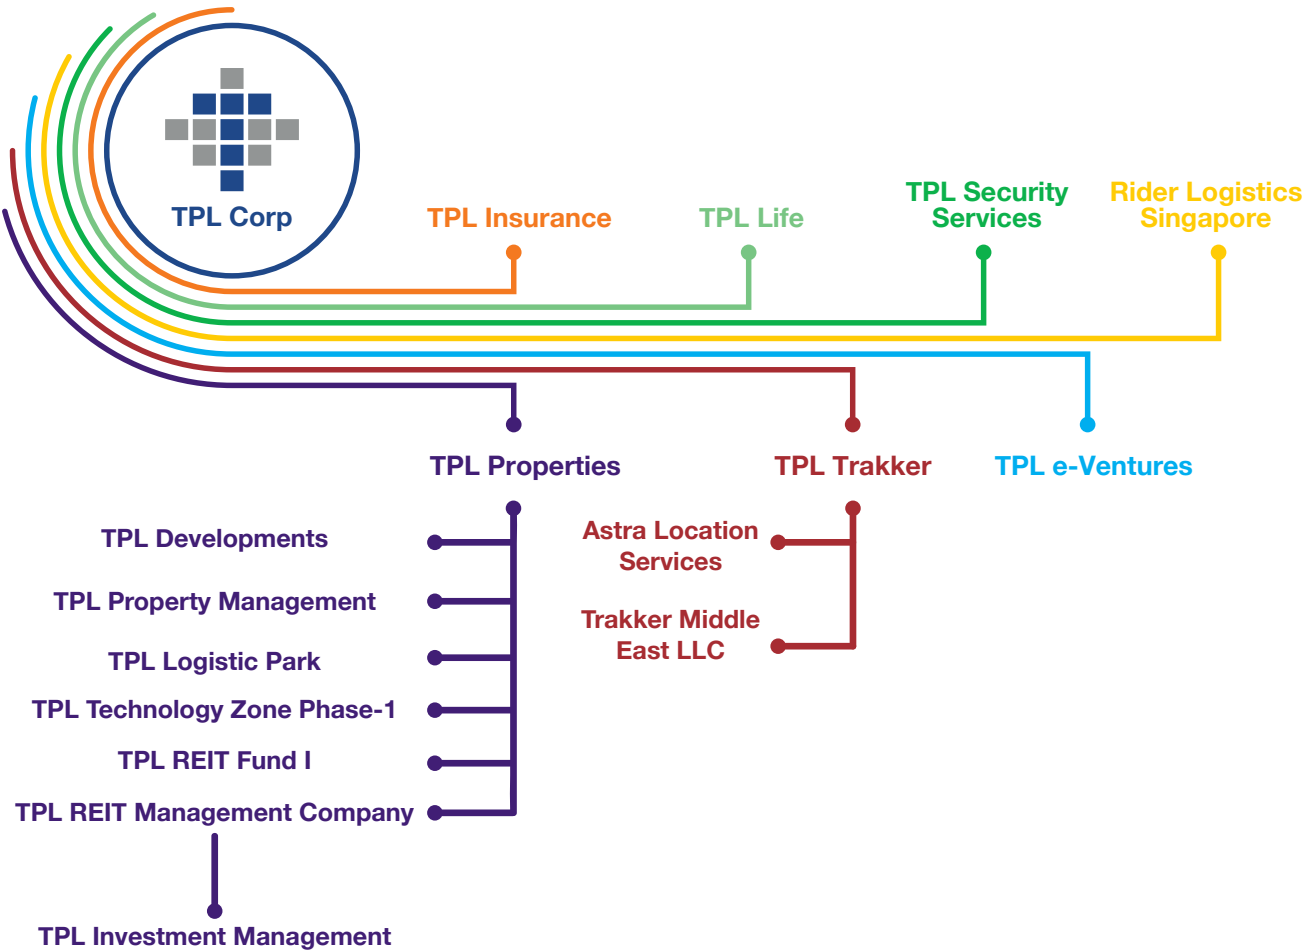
TPL Corp

TPL Insurance

TPL Life

TPL Security Services

Rider Logistics Singapore

TPL Properties

TPL Trakker

TPL e-Ventures

TPL Developments

TPL Property Management

TPL Logistic Park

TPL Technology Zone Phase-1

TPL REIT Fund I

TPL REIT Management Company

TPL Investment Management

Astra Location Services

Trakker Middle East LLC